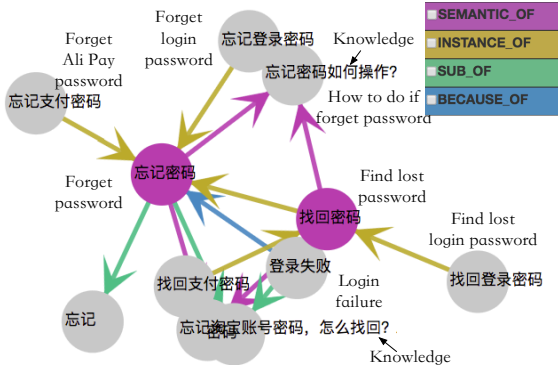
Forget login password

忘记登录密码

Knowledge

忘记密码如何操作?

How to do if forget password

Forget Ali Pay password

忘记支付密码

忘记密码

Forget password

Find lost password

找回密码

Find lost login password

找回登录密码

登录失败

Login failure

找回支付密码

忘记

忘记淘宝账号密码，怎么找回?

密码

Knowledge

SEMANTIC_OF

INSTANCE_OF

SUB_OF

BECAUSE_OF